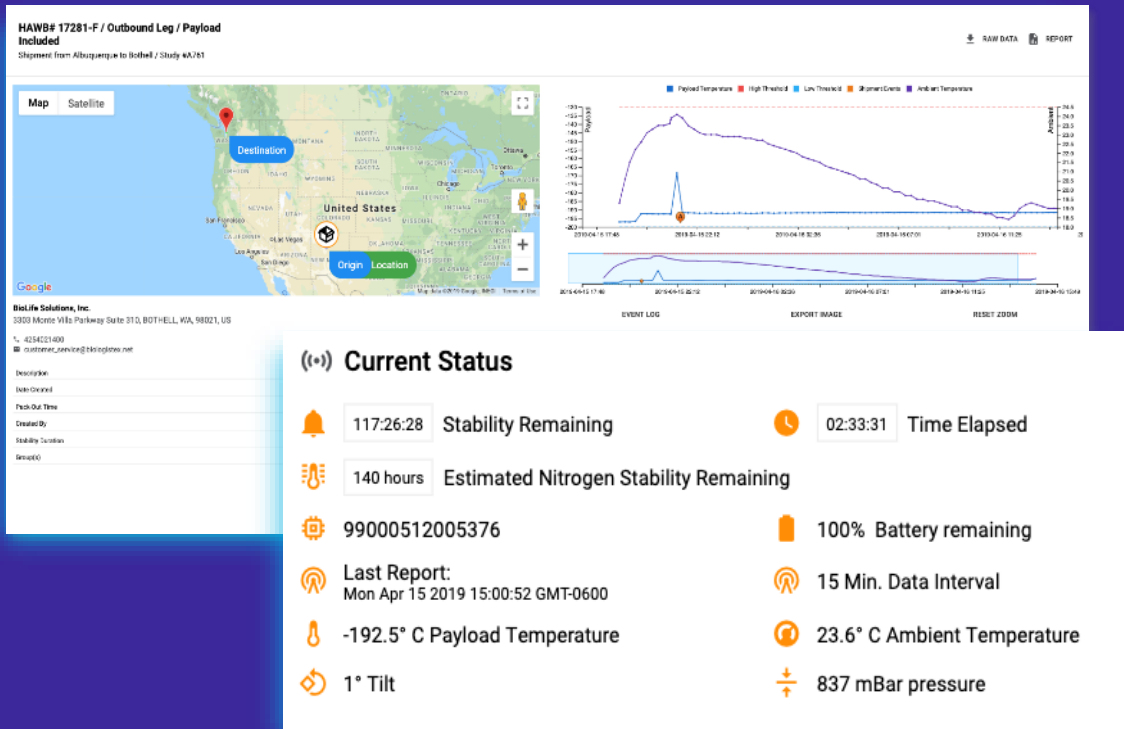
HAWB# 17281-F / Outbound Leg / Payload Included

Shipment from Albuquerque to Bothell / Study #A761

RAW DATA REPORT

Map Satellite

Destination

United States

Origin Location

Google

Payload Temperature High Threshold Low Threshold Shipment Events Ambient Temperature

EVENT LOG EXPORT IMAGE RESET ZOOM

BioLife Solutions, Inc.

3303 Monte Villa Parkway Suite 310, BOTHELL, WA, 98021, US

4254021400

customer_service@biolifesolutions.net

Description

Date Created

Pack Out Time

Created By

Stability Duration

Group(s)

Current Status

117:26:28 Stability Remaining

02:33:31 Time Elapsed

140 hours Estimated Nitrogen Stability Remaining

99000512005376

100% Battery remaining

Last Report:
Mon Apr 15 2019 15:00:52 GMT-0600

15 Min. Data Interval

-192.5° C Payload Temperature

23.6° C Ambient Temperature

1° Tilt

837 mBar pressure